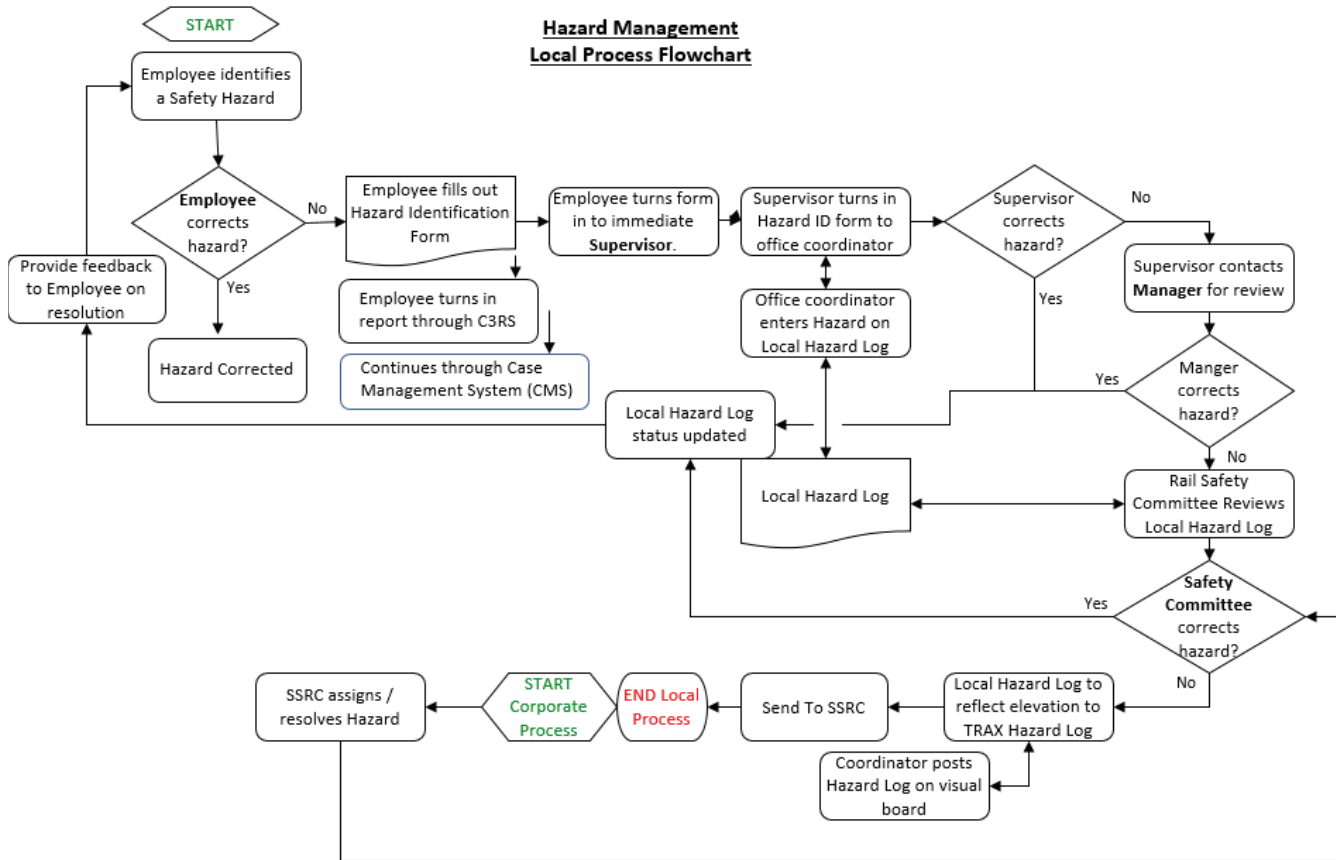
START

Hazard Management
Local Process Flowchart

Employee identifies a Safety Hazard

Employee corrects hazard?

No

Yes

Hazard Corrected

Provide feedback to Employee on resolution

Employee fills out Hazard Identification Form

Employee turns in report through C3RS

Continues through Case Management System (CMS)

Employee turns form in to immediate Supervisor.

Supervisor turns in Hazard ID form to office coordinator

Office coordinator enters Hazard on Local Hazard Log

Supervisor corrects hazard?

No

Yes

Supervisor contacts Manager for review

Manger corrects hazard?

Yes

No

Local Hazard Log status updated

Local Hazard Log

Rail Safety Committee Reviews Local Hazard Log

Safety Committee corrects hazard?

Yes

No

Local Hazard Log to reflect elevation to TRAX Hazard Log

Coordinator posts Hazard Log on visual board

Send To SSRC

END Local Process

START Corporate Process

SSRC assigns / resolves Hazard